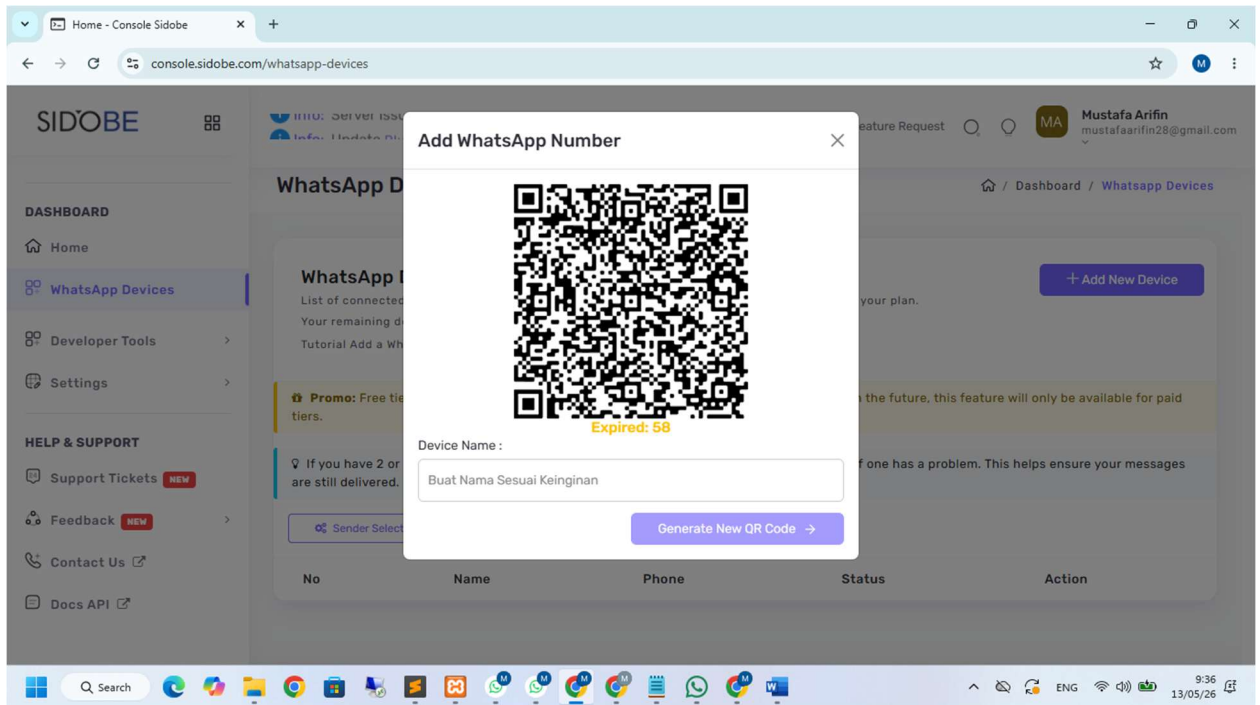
Home - Console Sidobe

console.sidobe.com/whatsapp-devices

SIDOBE

Info: Server Issu
Info: Update Pl

eature Request

MA
Mustafa Arifin
mustafaarifin28@gmail.com

DASHBOARD
Home
WhatsApp Devices
Developer Tools
Settings

HELP & SUPPORT
Support Tickets NEW
Feedback NEW
Contact Us
Docs API

WhatsApp D

Dashboard / Whatsapp Devices

WhatsApp D
List of connected
Your remaining d
Tutorial Add a Wh

your plan.

+ Add New Device

Promo: Free tie
tiers.
the future, this feature will only be available for paid

If you have 2 or
are still delivered.
f one has a problem. This helps ensure your messages

Sender Select

| No | Name | Phone | Status | Action |
|---|---|---|---|---|

Add WhatsApp Number

Expired: 58

Device Name :

Buat Nama Sesuai Keinginan

Generate New QR Code →

Search

ENG

9:36
13/05/26